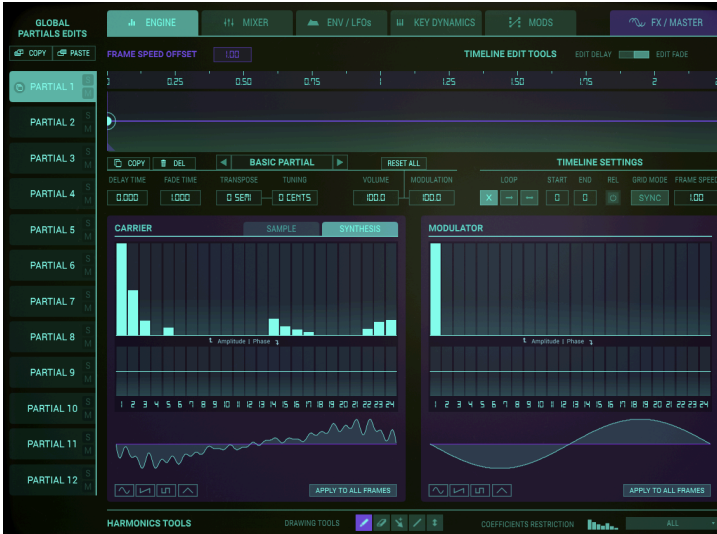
GLOBAL PARTIALS EDITS

COPY PASTE

PARTIAL 1 S M
PARTIAL 2 S M
PARTIAL 3 S M
PARTIAL 4 S M
PARTIAL 5 S M
PARTIAL 6 S M
PARTIAL 7 S M
PARTIAL 8 S M
PARTIAL 9 S M
PARTIAL 10 S M
PARTIAL 11 S M
PARTIAL 12 S M

ENGINE MIXER ENV / LFOs KEY DYNAMICS MODS FX / MASTER

FRAME SPEED OFFSET 1.00

TIMELINE EDIT TOOLS EDIT DELAY EDIT FADE

0 0.25 0.50 0.75 1 1.25 1.50 1.75 2

COPY DEL BASIC PARTIAL RESET ALL

TIMELINE SETTINGS

DELAY TIME 0.000 FADE TIME 1.000 TRANSPOSE 0 SEMI TUNING 0 CENTS VOLUME 100.0 MODULATION 100.0

LOOP START 0 END 0 REL GRID MODE SYNC FRAME SPEED 1.00

CARRIER SAMPLE SYNTHESIS

Amplitude | Phase

1 2 3 4 5 6 7 8 9 10 11 12 13 14 15 16 17 18 19 20 21 22 23 24

APPLY TO ALL FRAMES

MODULATOR

Amplitude | Phase

1 2 3 4 5 6 7 8 9 10 11 12 13 14 15 16 17 18 19 20 21 22 23 24

APPLY TO ALL FRAMES

HARMONICS TOOLS DRAWING TOOLS COEFFICIENTS RESTRICTION ALL